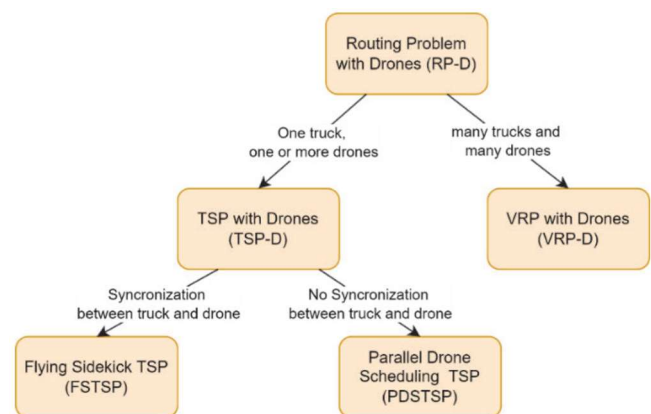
Routing Problem with Drones (RP-D)

One truck, one or more drones

many trucks and many drones

TSP with Drones (TSP-D)

VRP with Drones (VRP-D)

Syncronization between truck and drone

No Syncronization between truck and drone

Flying Sidekick TSP (FSTSP)

Parallel Drone Scheduling TSP (PDSTSP)